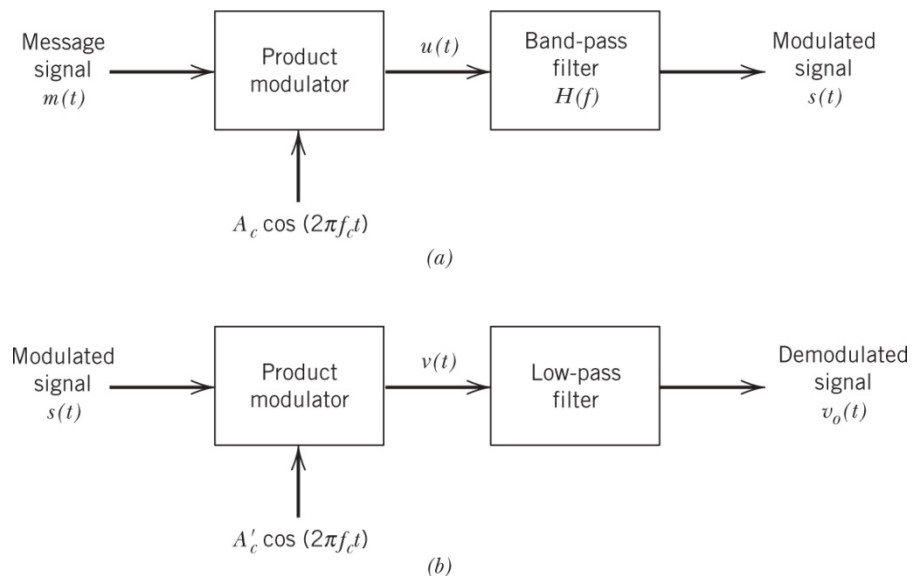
Message signal $m(t)$

Product modulator

$u(t)$

Band-pass filter $H(f)$

Modulated signal $s(t)$

$A_c \cos(2\pi f_c t)$

(a)

Modulated signal $s(t)$

Product modulator

$v(t)$

Low-pass filter

Demodulated signal $v_o(t)$

$A_c' \cos(2\pi f_c t)$

(b)